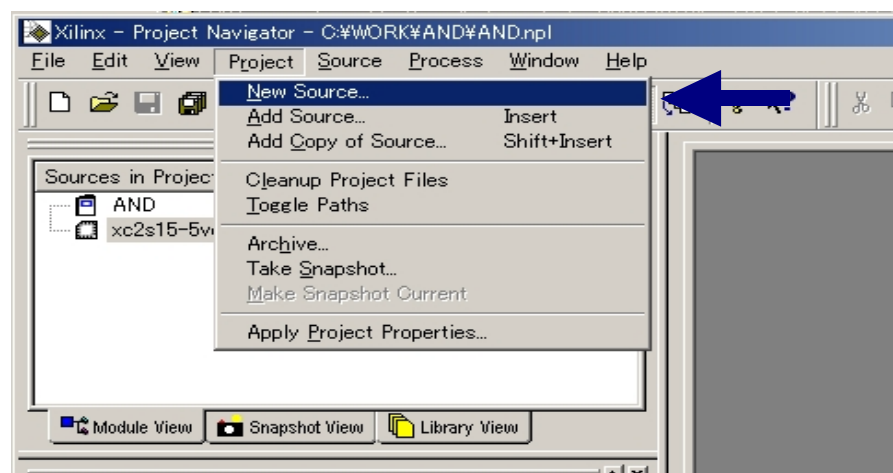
Xilinx - Project Navigator - C:¥WORK¥AND¥AND.npl

File Edit View Project Source Process Window Help

New Source...
Add Source... Insert
Add Copy of Source... Shift+Insert

Cleanup Project Files
Toggle Paths

Archive...
Take Snapshot...
Make Snapshot Current

Apply Project Properties...

Sources in Projec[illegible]
AND
xc2s15-5v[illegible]

Module View Snapshot View Library View